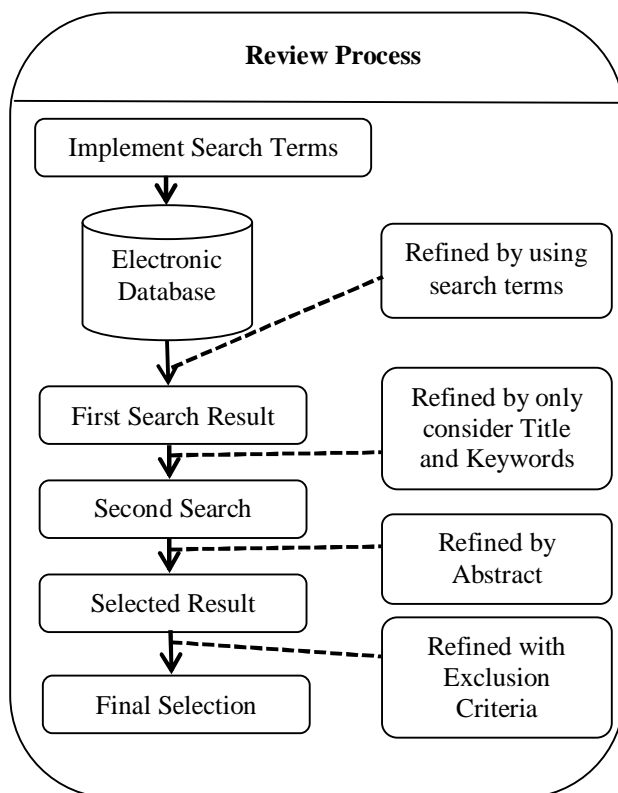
Review Process

Implement Search Terms

Electronic Database

Refined by using search terms

First Search Result

Refined by only consider Title and Keywords

Second Search

Refined by Abstract

Selected Result

Refined with Exclusion Criteria

Final Selection